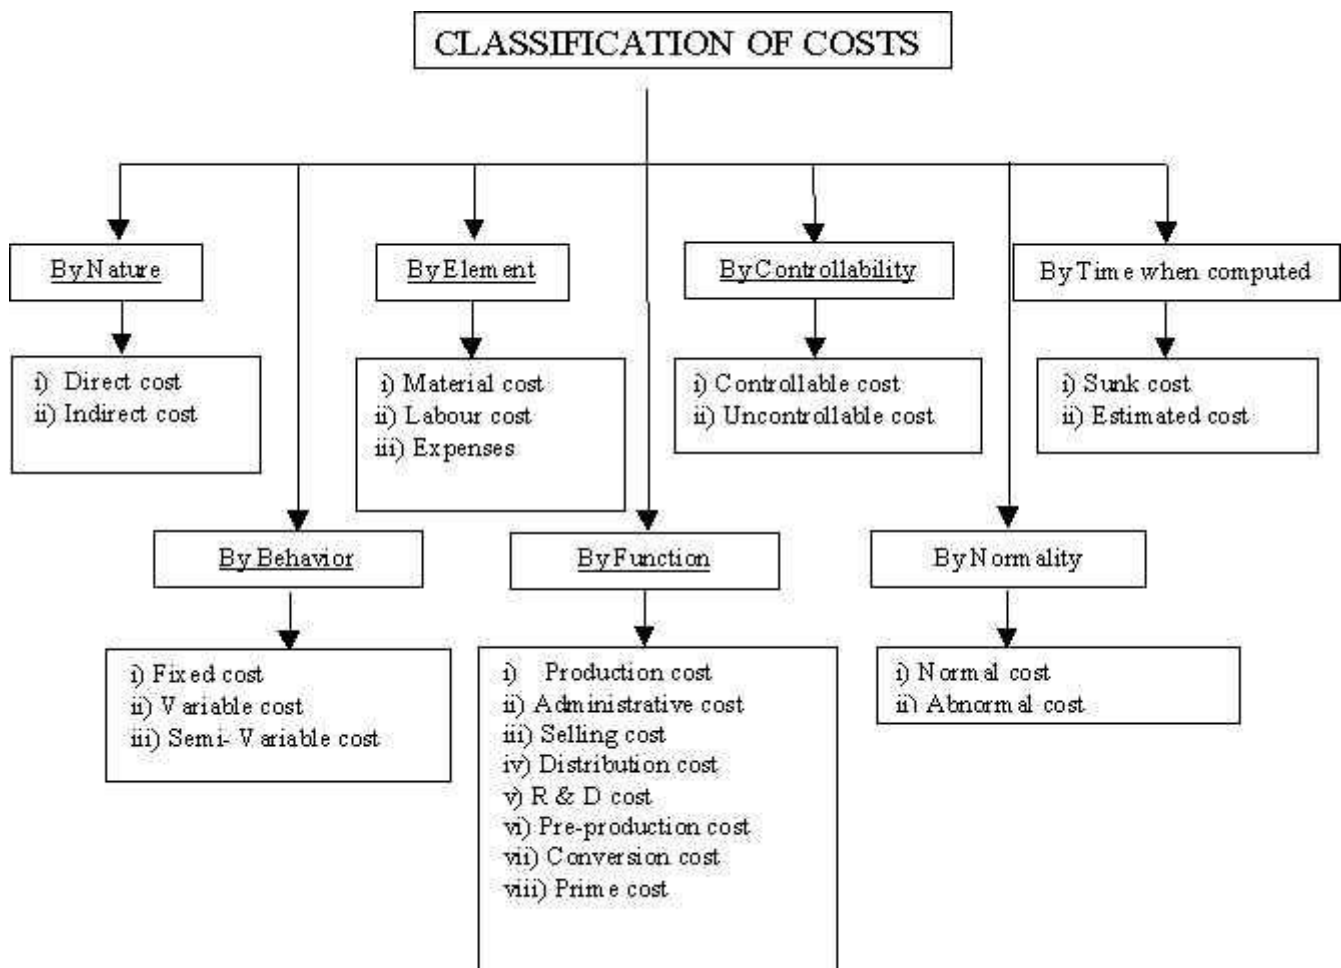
CLASSIFICATION OF COSTS

By Nature

i) Direct cost
ii) Indirect cost

By Element

i) Material cost
ii) Labour cost
iii) Expenses

By Controllability

i) Controllable cost
ii) Uncontrollable cost

By Time when computed

i) Sunk cost
ii) Estimated cost

By Behavior

i) Fixed cost
ii) Variable cost
iii) Semi- Variable cost

By Function

i) Production cost
ii) Administrative cost
iii) Selling cost
iv) Distribution cost
v) R & D cost
vi) Pre-production cost
vii) Conversion cost
viii) Prime cost

By Normality

i) Normal cost
ii) Abnormal cost